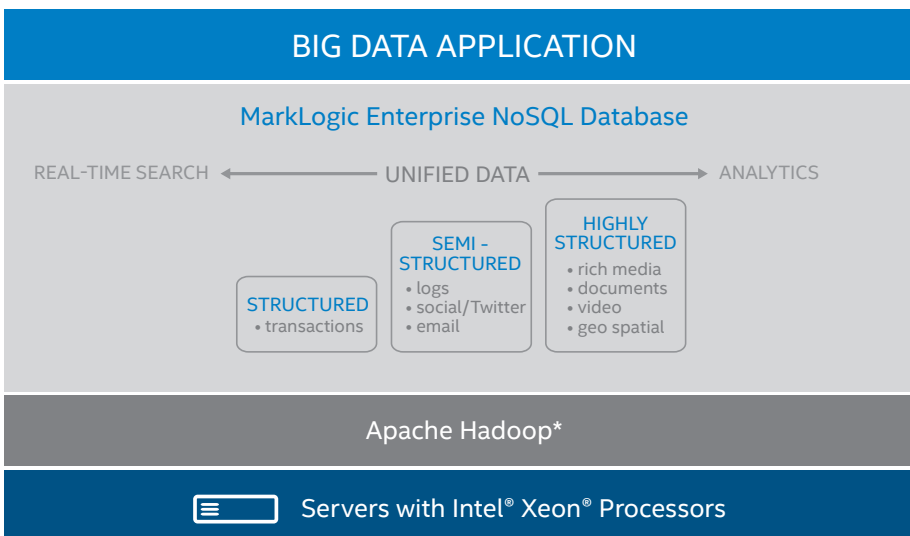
BIG DATA APPLICATION

MarkLogic Enterprise NoSQL Database

REAL-TIME SEARCH UNIFIED DATA ANALYTICS

STRUCTURED
• transactions

SEMI - STRUCTURED
• logs
• social/Twitter
• email

HIGHLY STRUCTURED
• rich media
• documents
• video
• geo spatial

Apache Hadoop*

Servers with Intel® Xeon® Processors